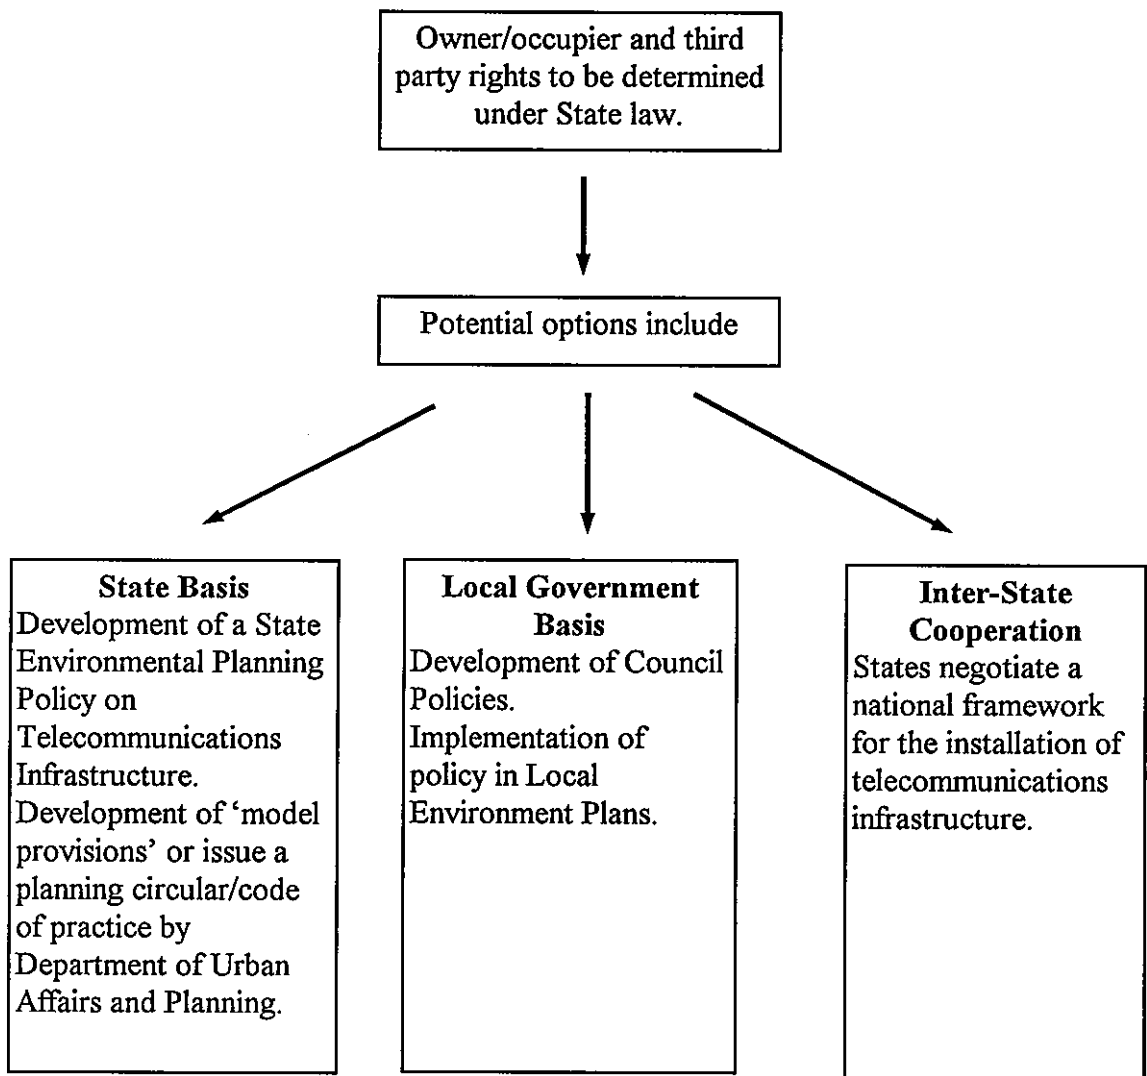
Owner/occupier and third party rights to be determined under State law.

Potential options include

**State Basis**
Development of a State Environmental Planning Policy on Telecommunications Infrastructure.
Development of 'model provisions' or issue a planning circular/code of practice by Department of Urban Affairs and Planning.

**Local Government Basis**
Development of Council Policies.
Implementation of policy in Local Environment Plans.

**Inter-State Cooperation**
States negotiate a national framework for the installation of telecommunications infrastructure.